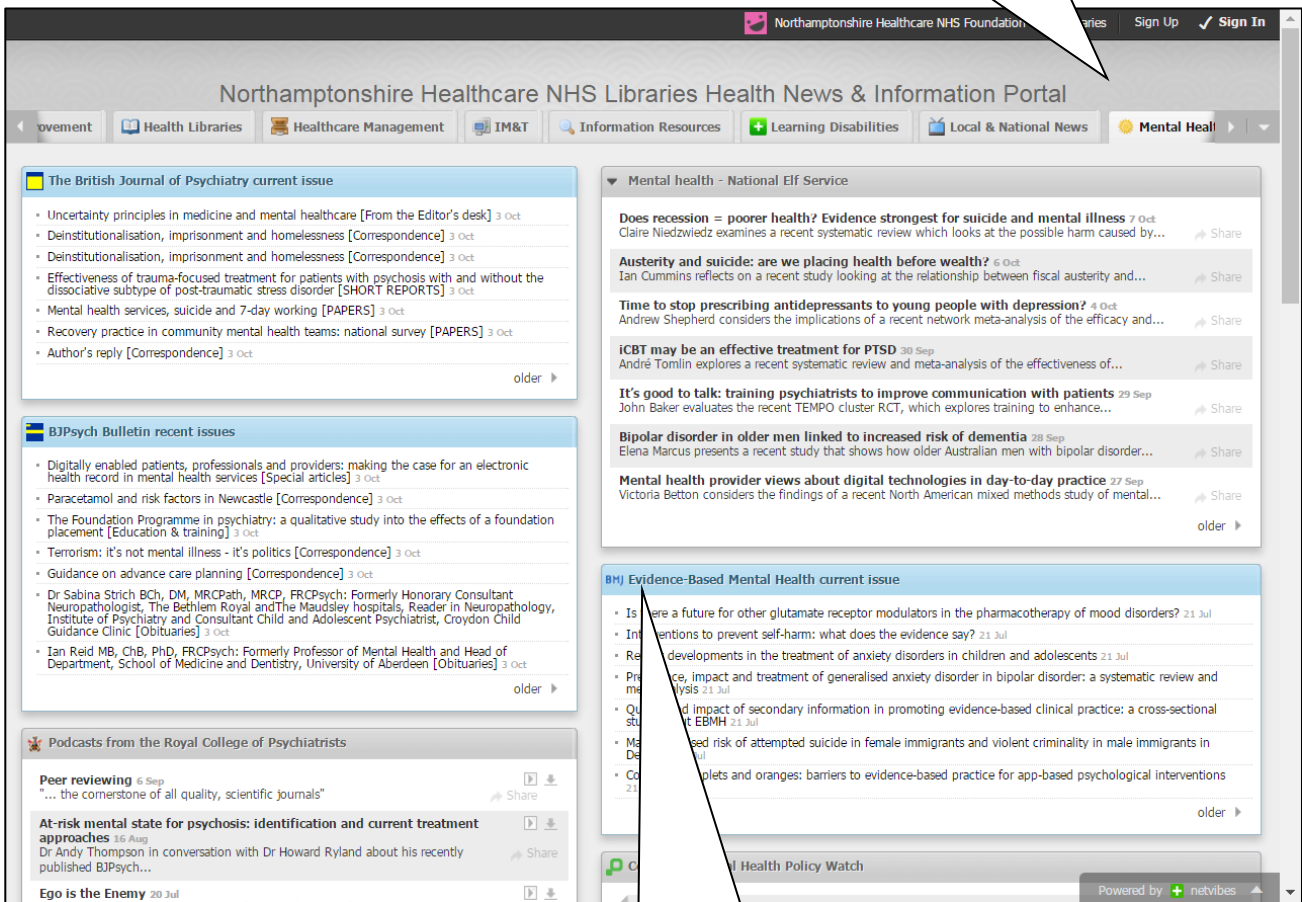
Northamptonshire Healthcare NHS Foundation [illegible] Libraries Sign Up Sign In

Northamptonshire Healthcare NHS Libraries Health News & Information Portal

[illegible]rovement | Health Libraries | Healthcare Management | IM&T | Information Resources | Learning Disabilities | Local & National News | Mental Healt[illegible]

The British Journal of Psychiatry current issue

- Uncertainty principles in medicine and mental healthcare [From the Editor's desk] 3 Oct
- Deinstitutionalisation, imprisonment and homelessness [Correspondence] 3 Oct
- Deinstitutionalisation, imprisonment and homelessness [Correspondence] 3 Oct
- Effectiveness of trauma-focused treatment for patients with psychosis with and without the dissociative subtype of post-traumatic stress disorder [SHORT REPORTS] 3 Oct
- Mental health services, suicide and 7-day working [PAPERS] 3 Oct
- Recovery practice in community mental health teams: national survey [PAPERS] 3 Oct
- Author's reply [Correspondence] 3 Oct

older

BJPsych Bulletin recent issues

- Digitally enabled patients, professionals and providers: making the case for an electronic health record in mental health services [Special articles] 3 Oct
- Paracetamol and risk factors in Newcastle [Correspondence] 3 Oct
- The Foundation Programme in psychiatry: a qualitative study into the effects of a foundation placement [Education & training] 3 Oct
- Terrorism: it's not mental illness - it's politics [Correspondence] 3 Oct
- Guidance on advance care planning [Correspondence] 3 Oct
- Dr Sabina Strich BCh, DM, MRCPath, MRCP, FRCPsych: Formerly Honorary Consultant Neuropathologist, The Bethlem Royal andThe Maudsley hospitals, Reader in Neuropathology, Institute of Psychiatry and Consultant Child and Adolescent Psychiatrist, Croydon Child Guidance Clinic [Obituaries] 3 Oct
- Ian Reid MB, ChB, PhD, FRCPsych: Formerly Professor of Mental Health and Head of Department, School of Medicine and Dentistry, University of Aberdeen [Obituaries] 3 Oct

older

Podcasts from the Royal College of Psychiatrists

Peer reviewing 6 Sep
"... the cornerstone of all quality, scientific journals"
Share

At-risk mental state for psychosis: identification and current treatment approaches 16 Aug
Dr Andy Thompson in conversation with Dr Howard Ryland about his recently published BJPsych...
Share

Ego is the Enemy 20 Jul

Mental health - National Elf Service

Does recession = poorer health? Evidence strongest for suicide and mental illness 7 Oct
Claire Niedzwiedz examines a recent systematic review which looks at the possible harm caused by...
Share

Austerity and suicide: are we placing health before wealth? 6 Oct
Ian Cummins reflects on a recent study looking at the relationship between fiscal austerity and...
Share

Time to stop prescribing antidepressants to young people with depression? 4 Oct
Andrew Shepherd considers the implications of a recent network meta-analysis of the efficacy and...
Share

iCBT may be an effective treatment for PTSD 30 Sep
André Tomlin explores a recent systematic review and meta-analysis of the effectiveness of...
Share

It's good to talk: training psychiatrists to improve communication with patients 29 Sep
John Baker evaluates the recent TEMPO cluster RCT, which explores training to enhance...
Share

Bipolar disorder in older men linked to increased risk of dementia 28 Sep
Elena Marcus presents a recent study that shows how older Australian men with bipolar disorder...
Share

Mental health provider views about digital technologies in day-to-day practice 27 Sep
Victoria Betton considers the findings of a recent North American mixed methods study of mental...
Share

older

BMJ Evidence-Based Mental Health current issue

- Is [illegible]ere a future for other glutamate receptor modulators in the pharmacotherapy of mood disorders? 21 Jul
- Int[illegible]entions to prevent self-harm: what does the evidence say? 21 Jul
- Re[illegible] developments in the treatment of anxiety disorders in children and adolescents 21 Jul
- Pre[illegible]ce, impact and treatment of generalised anxiety disorder in bipolar disorder: a systematic review and me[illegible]alysis 21 Jul
- Qu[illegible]d impact of secondary information in promoting evidence-based clinical practice: a cross-sectional stu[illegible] EBMH 21 Jul
- Ma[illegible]sed risk of attempted suicide in female immigrants and violent criminality in male immigrants in De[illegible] Jul
- Co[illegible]plets and oranges: barriers to evidence-based practice for app-based psychological interventions 21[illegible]

older

C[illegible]l Health Policy Watch

Powered by netvibes